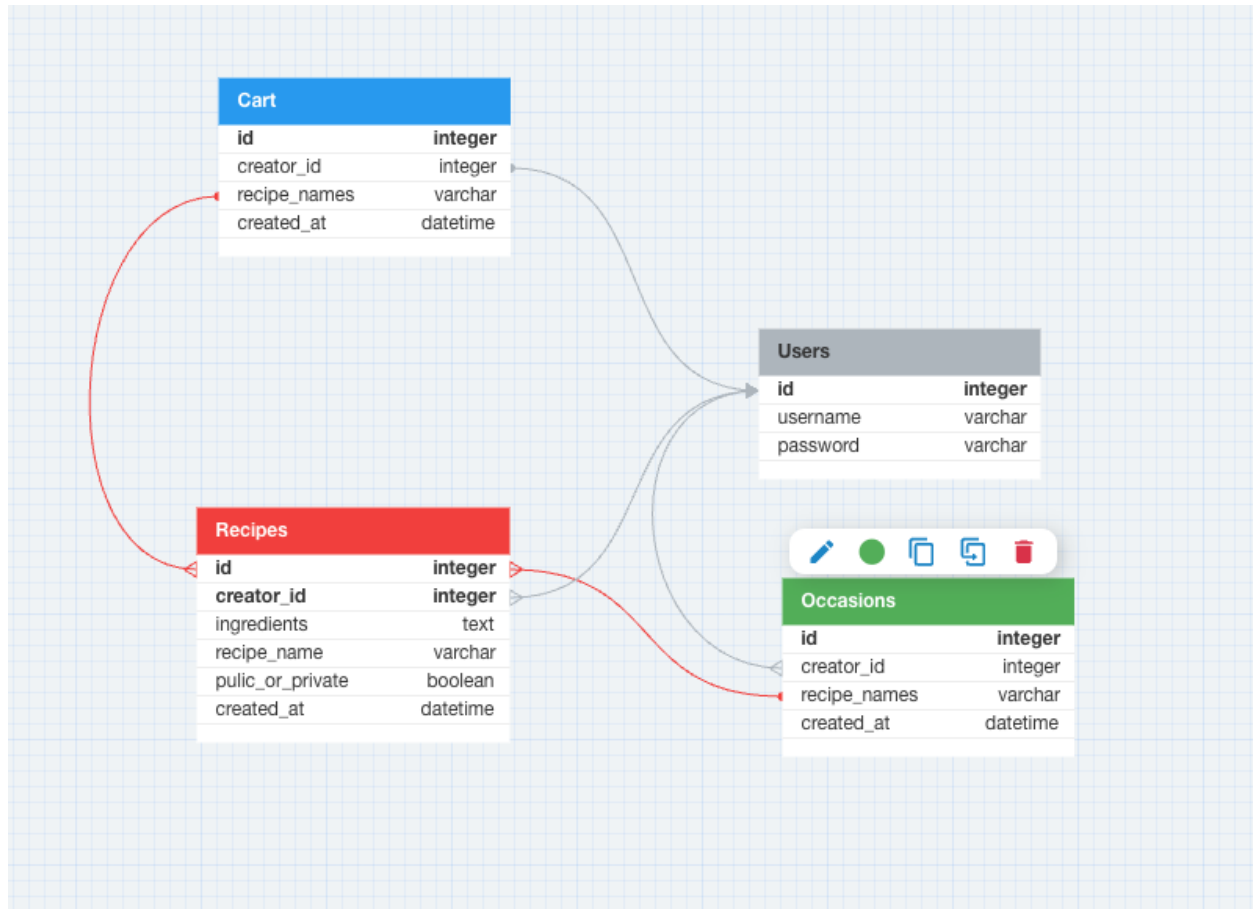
Cart

| id | integer |
|---|---|
| creator_id | integer |
| recipe_names | varchar |
| created_at | datetime |

Users

| id | integer |
|---|---|
| username | varchar |
| password | varchar |

Recipes

| id | integer |
|---|---|
| creator_id | integer |
| ingredients | text |
| recipe_name | varchar |
| pulic_or_private | boolean |
| created_at | datetime |

Occasions

| id | integer |
|---|---|
| creator_id | integer |
| recipe_names | varchar |
| created_at | datetime |